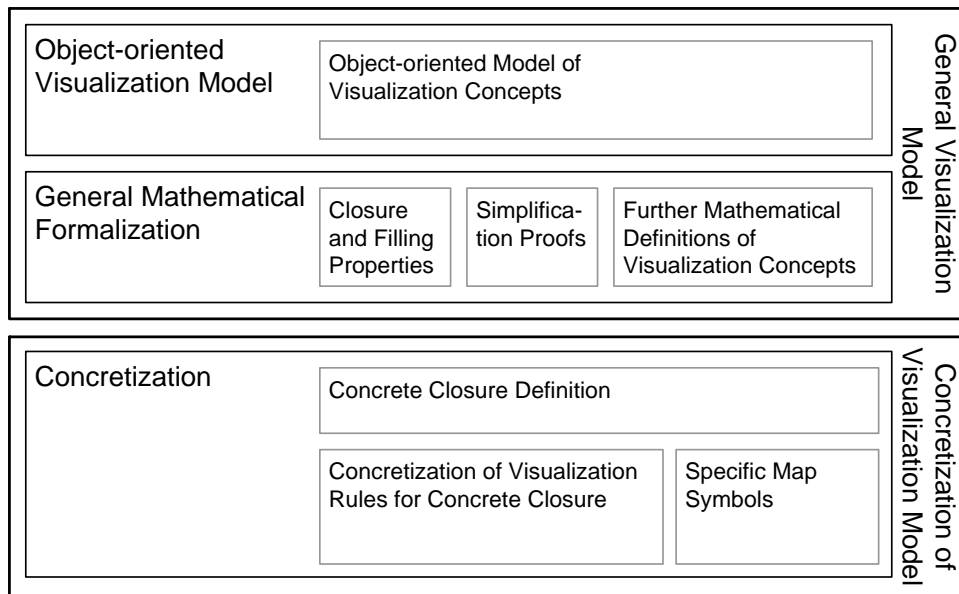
Object-oriented Visualization Model

Object-oriented Model of Visualization Concepts

General Mathematical Formalization

Closure and Filling Properties

Simplification Proofs

Further Mathematical Definitions of Visualization Concepts

General Visualization Model

Concretization

Concrete Closure Definition

Concretization of Visualization Rules for Concrete Closure

Specific Map Symbols

Concretization of Visualization Model